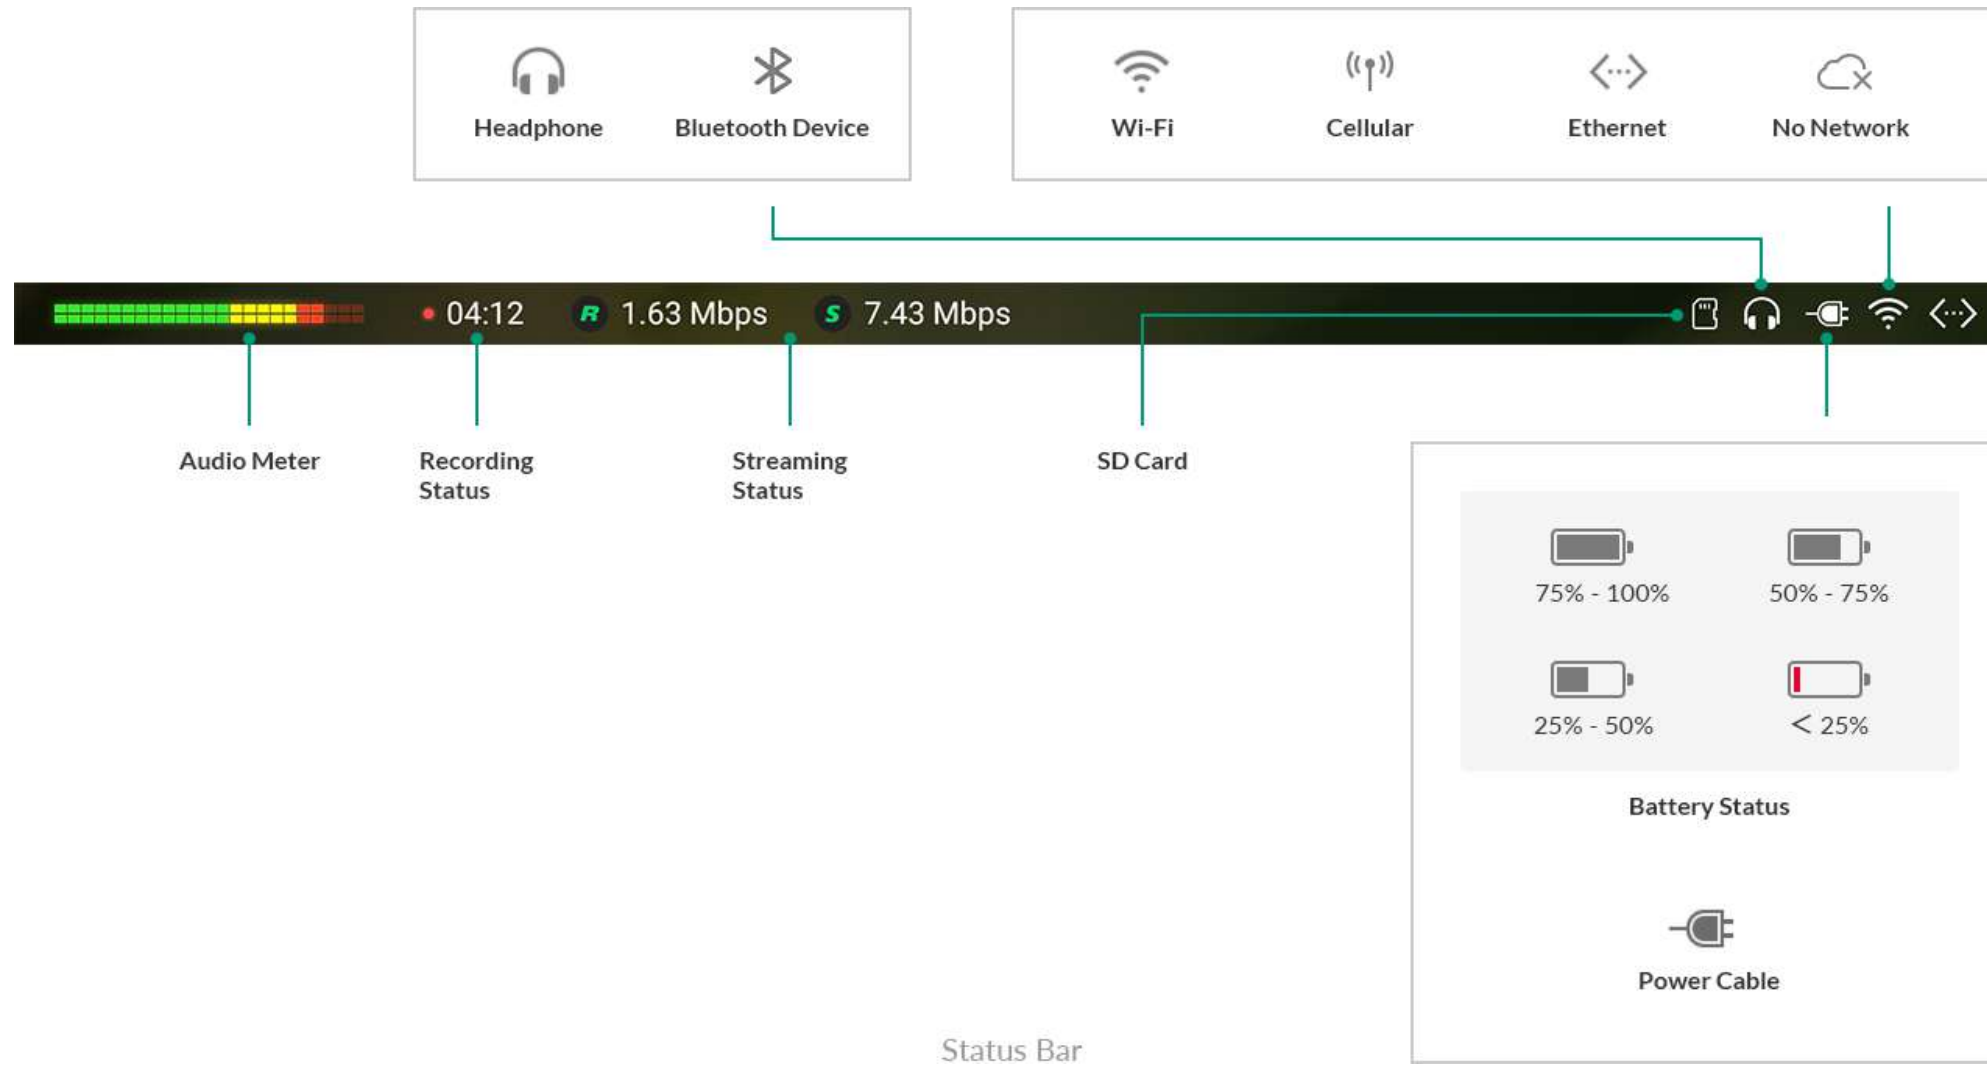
Headphone
Bluetooth Device

Wi-Fi
Cellular
Ethernet
No Network

04:12
R 1.63 Mbps
S 7.43 Mbps

Audio Meter
Recording Status
Streaming Status
SD Card

75% - 100%
50% - 75%
25% - 50%
< 25%
Battery Status

Power Cable

Status Bar